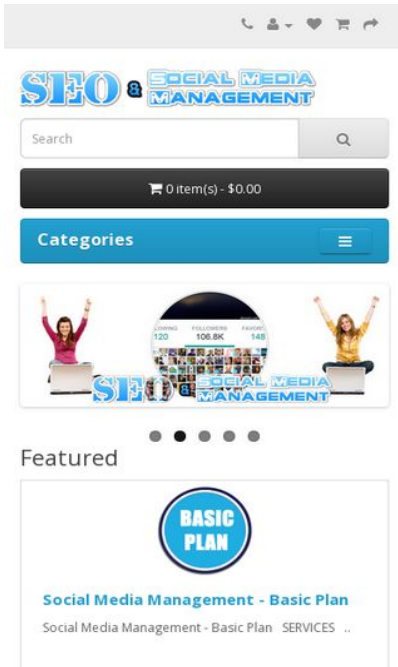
SEO & SOCIAL MEDIA MANAGEMENT

Search

0 item(s) - $0.00

Categories

LOWING 120 FOLLOWERS 106.8K FAVORI 148

SEO & SOCIAL MEDIA MANAGEMENT

Featured

BASIC PLAN

Social Media Management - Basic Plan

Social Media Management - Basic Plan SERVICES ..